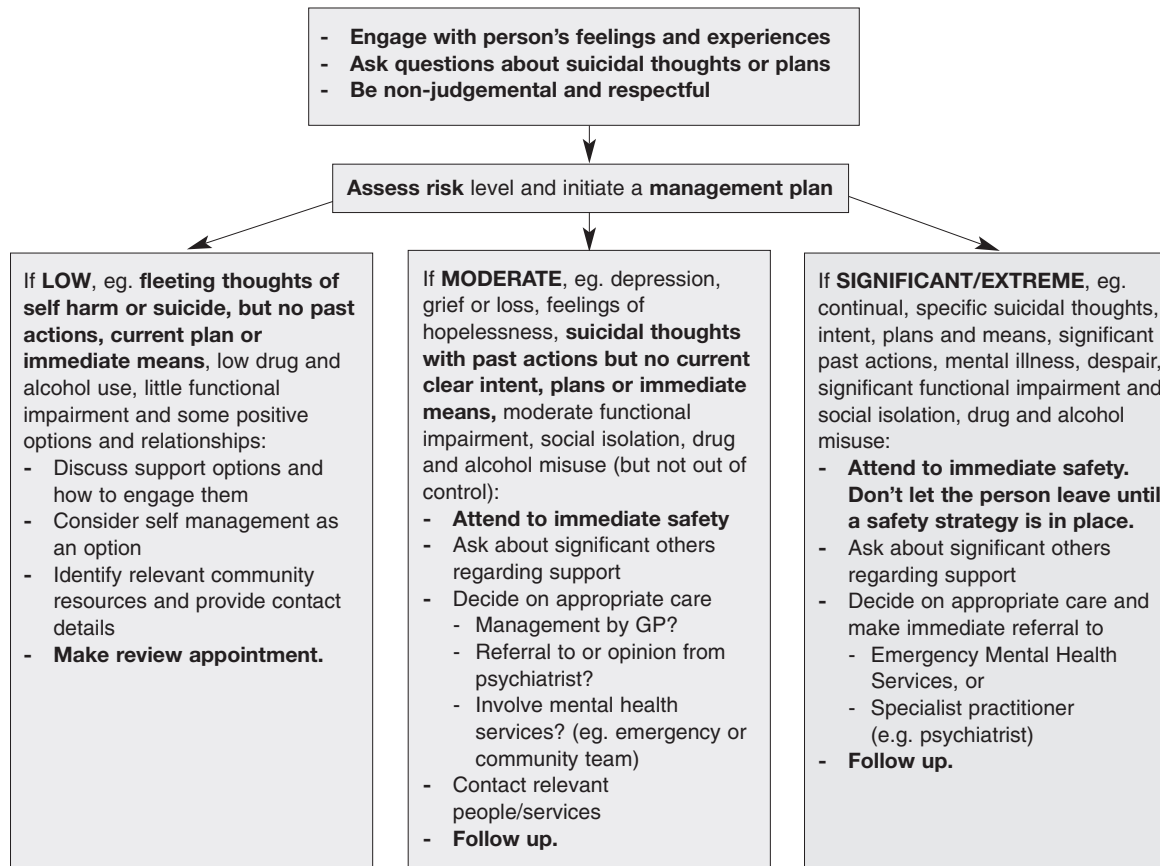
- Engage with person's feelings and experiences
- Ask questions about suicidal thoughts or plans
- Be non-judgemental and respectful

Assess risk level and initiate a management plan

If LOW, eg. fleeting thoughts of self harm or suicide, but no past actions, current plan or immediate means, low drug and alcohol use, little functional impairment and some positive options and relationships:
- Discuss support options and how to engage them
- Consider self management as an option
- Identify relevant community resources and provide contact details
- Make review appointment.

If MODERATE, eg. depression, grief or loss, feelings of hopelessness, suicidal thoughts with past actions but no current clear intent, plans or immediate means, moderate functional impairment, social isolation, drug and alcohol misuse (but not out of control):
- Attend to immediate safety
- Ask about significant others regarding support
- Decide on appropriate care
 - Management by GP?
 - Referral to or opinion from psychiatrist?
 - Involve mental health services? (eg. emergency or community team)
- Contact relevant people/services
- Follow up.

If SIGNIFICANT/EXTREME, eg. continual, specific suicidal thoughts, intent, plans and means, significant past actions, mental illness, despair, significant functional impairment and social isolation, drug and alcohol misuse:
- Attend to immediate safety. Don't let the person leave until a safety strategy is in place.
- Ask about significant others regarding support
- Decide on appropriate care and make immediate referral to
 - Emergency Mental Health Services, or
 - Specialist practitioner (e.g. psychiatrist)
- Follow up.